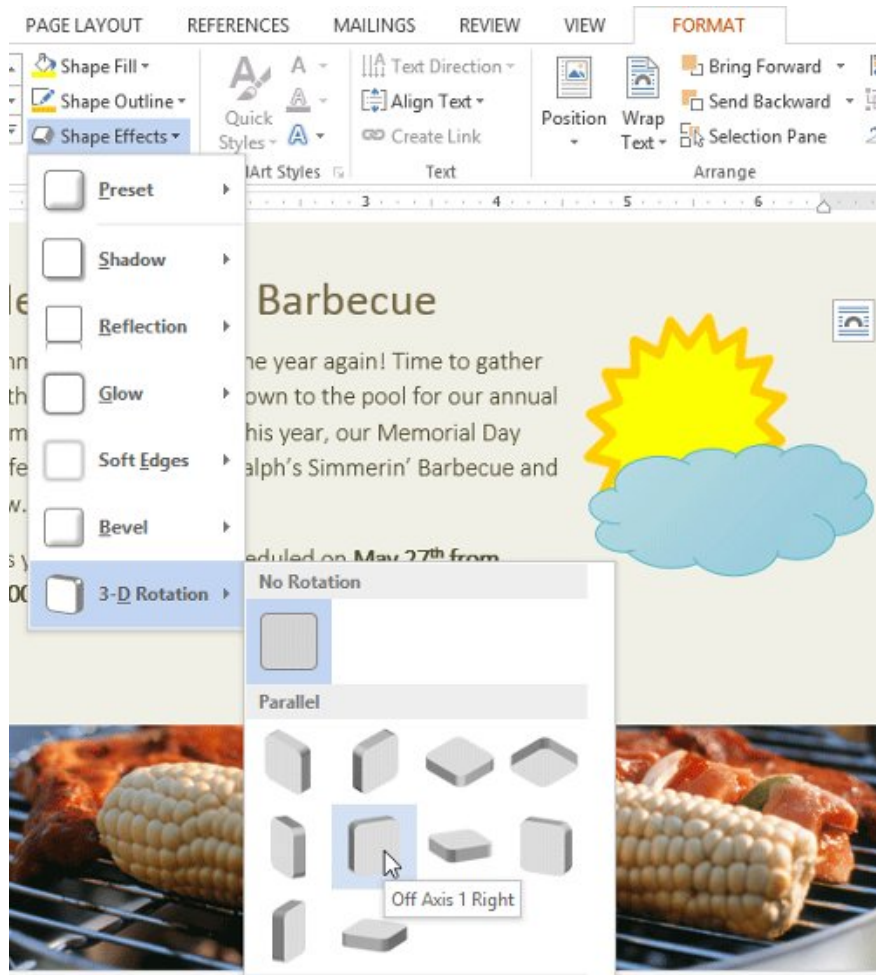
PAGE LAYOUT REFERENCES MAILINGS REVIEW VIEW FORMAT

Shape Fill
Shape Outline
Shape Effects
Quick Styles
WordArt Styles
Text Direction
Align Text
Create Link
Text
Position
Wrap Text
Bring Forward
Send Backward
Selection Pane
Arrange

Preset
Shadow
Reflection
Glow
Soft Edges
Bevel
3-D Rotation

le Barbecue

nn he year again! Time to gather th own to the pool for our annual m his year, our Memorial Day fe alph's Simmerin' Barbecue and w.

s y eduled on May 27th from 00

No Rotation
Parallel
Off Axis 1 Right